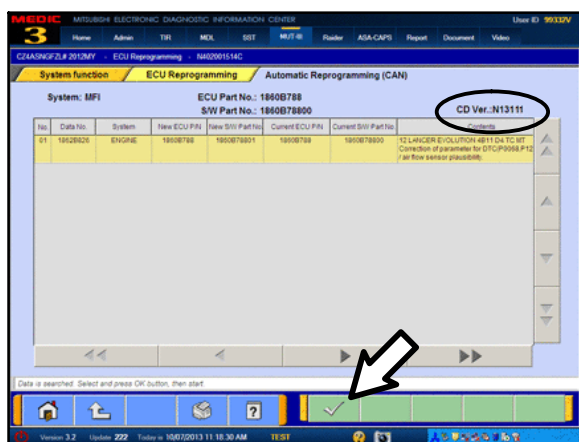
MEDIC 3 MITSUBISHI ELECTRONIC DIAGNOSTIC INFORMATION CENTER User ID 99332V

Home Admin TIR MDL SST MUT-III Raider ASA-CAPS Report Document Video

CZ4ASNGFZL# 2012MY - ECU Reprogramming - N402001514C

System function / ECU Reprogramming / Automatic Reprogramming (CAN)

System: MFI

ECU Part No.: 1860B788
S/W Part No.: 1860B78800

CD Ver.:N13111

| No | Data No. | System | New ECU P/N | New S/W Part No | Current ECU P/N | Current S/W Part No | Contents |
|---|---|---|---|---|---|---|---|
| 01 | 1862B826 | ENGINE | 1860B788 | 1860B78801 | 1860B788 | 1860B78800 | 12 LANCER EVOLUTION 4B11 D4 TC MT Correction of parameter for DTC(P0068,P12 / air flow sensor plausibility). |

Data is searched. Select and press OK button, then start.

Version 3.2 Update 222 Today is 10/07/2013 11:18:30 AM TEST